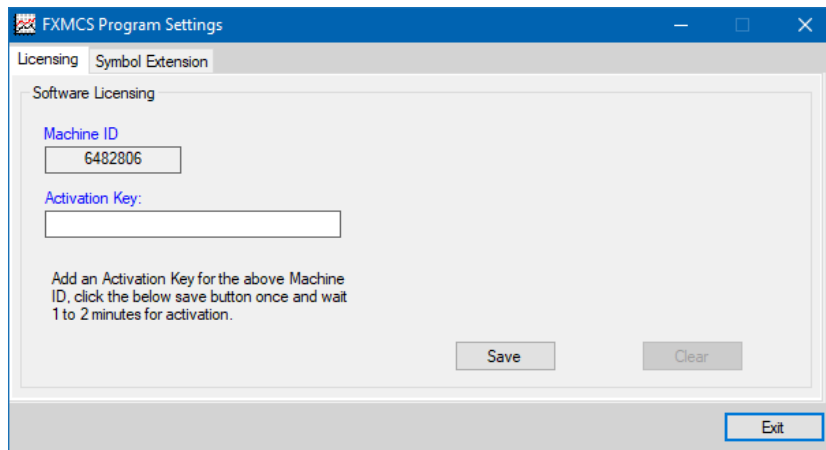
FXMCS Program Settings

Licensing
Symbol Extension

Software Licensing

Machine ID

6482806

Activation Key:

Add an Activation Key for the above Machine ID, click the below save button once and wait 1 to 2 minutes for activation.

Save
Clear

Exit